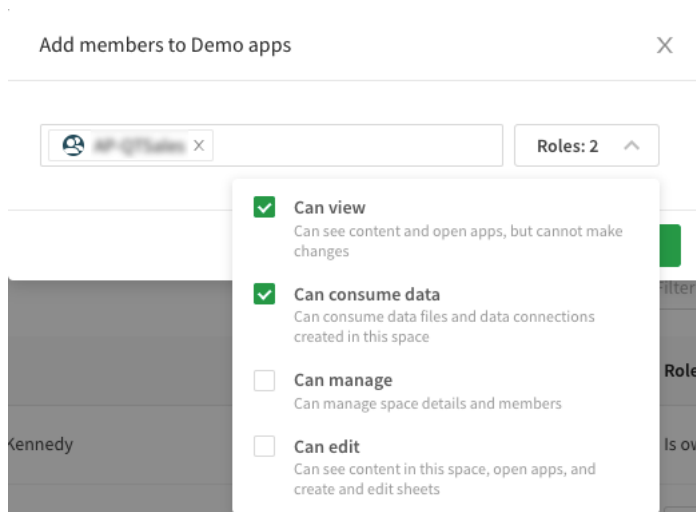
Add members to Demo apps

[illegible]

Roles: 2

Can view
Can see content and open apps, but cannot make changes

Can consume data
Can consume data files and data connections created in this space

Can manage
Can manage space details and members

Can edit
Can see content in this space, open apps, and create and edit sheets

Filte

Role

Kennedy

Is ov